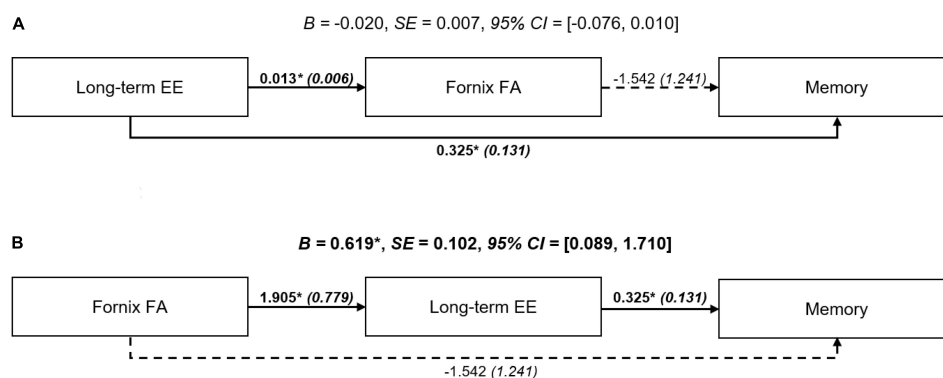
A

$B$ = -0.020, $SE$ = 0.007, $95\%$ $CI$ = [-0.076, 0.010]

Long-term EE

0.013* (0.006)

Fornix FA

-1.542 (1.241)

Memory

0.325* (0.131)

B

$B$ = 0.619*, $SE$ = 0.102, $95\%$ $CI$ = [0.089, 1.710]

Fornix FA

1.905* (0.779)

Long-term EE

0.325* (0.131)

Memory

-1.542 (1.241)